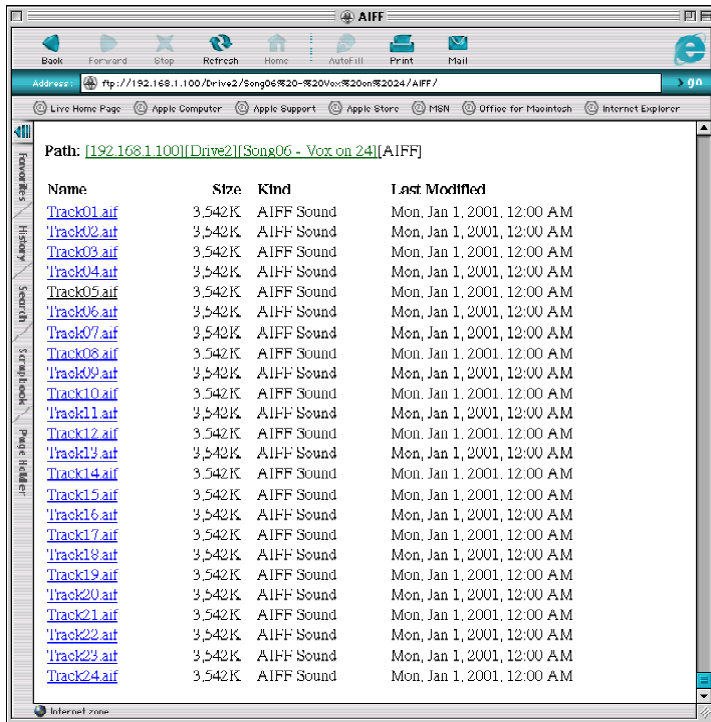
AIFF

Back Forward Stop Refresh Home AutoFill Print Mail

Address: ftp://192.168.1.100/Drive2/Song06%20-%20Vox%20on%2024/AIFF/

go

Live Home Page Apple Computer Apple Support Apple Store MSN Office for Macintosh Internet Explorer

Favorites History Search Scrapbook Page Holder

Path: [192.168.1.100][Drive2][Song06 - Vox on 24][AIFF]

| Name | Size | Kind | Last Modified |
|---|---|---|---|
| Track01.aif | 3,542K | AIFF Sound | Mon, Jan 1, 2001, 12:00 AM |
| Track02.aif | 3,542K | AIFF Sound | Mon, Jan 1, 2001, 12:00 AM |
| Track03.aif | 3,542K | AIFF Sound | Mon, Jan 1, 2001, 12:00 AM |
| Track04.aif | 3,542K | AIFF Sound | Mon, Jan 1, 2001, 12:00 AM |
| Track05.aif | 3,542K | AIFF Sound | Mon, Jan 1, 2001, 12:00 AM |
| Track06.aif | 3,542K | AIFF Sound | Mon, Jan 1, 2001, 12:00 AM |
| Track07.aif | 3,542K | AIFF Sound | Mon, Jan 1, 2001, 12:00 AM |
| Track08.aif | 3,542K | AIFF Sound | Mon, Jan 1, 2001, 12:00 AM |
| Track09.aif | 3,542K | AIFF Sound | Mon, Jan 1, 2001, 12:00 AM |
| Track10.aif | 3,542K | AIFF Sound | Mon, Jan 1, 2001, 12:00 AM |
| Track11.aif | 3,542K | AIFF Sound | Mon, Jan 1, 2001, 12:00 AM |
| Track12.aif | 3,542K | AIFF Sound | Mon, Jan 1, 2001, 12:00 AM |
| Track13.aif | 3,542K | AIFF Sound | Mon, Jan 1, 2001, 12:00 AM |
| Track14.aif | 3,542K | AIFF Sound | Mon, Jan 1, 2001, 12:00 AM |
| Track15.aif | 3,542K | AIFF Sound | Mon, Jan 1, 2001, 12:00 AM |
| Track16.aif | 3,542K | AIFF Sound | Mon, Jan 1, 2001, 12:00 AM |
| Track17.aif | 3,542K | AIFF Sound | Mon, Jan 1, 2001, 12:00 AM |
| Track18.aif | 3,542K | AIFF Sound | Mon, Jan 1, 2001, 12:00 AM |
| Track19.aif | 3,542K | AIFF Sound | Mon, Jan 1, 2001, 12:00 AM |
| Track20.aif | 3,542K | AIFF Sound | Mon, Jan 1, 2001, 12:00 AM |
| Track21.aif | 3,542K | AIFF Sound | Mon, Jan 1, 2001, 12:00 AM |
| Track22.aif | 3,542K | AIFF Sound | Mon, Jan 1, 2001, 12:00 AM |
| Track23.aif | 3,542K | AIFF Sound | Mon, Jan 1, 2001, 12:00 AM |
| Track24.aif | 3,542K | AIFF Sound | Mon, Jan 1, 2001, 12:00 AM |

Internet zone